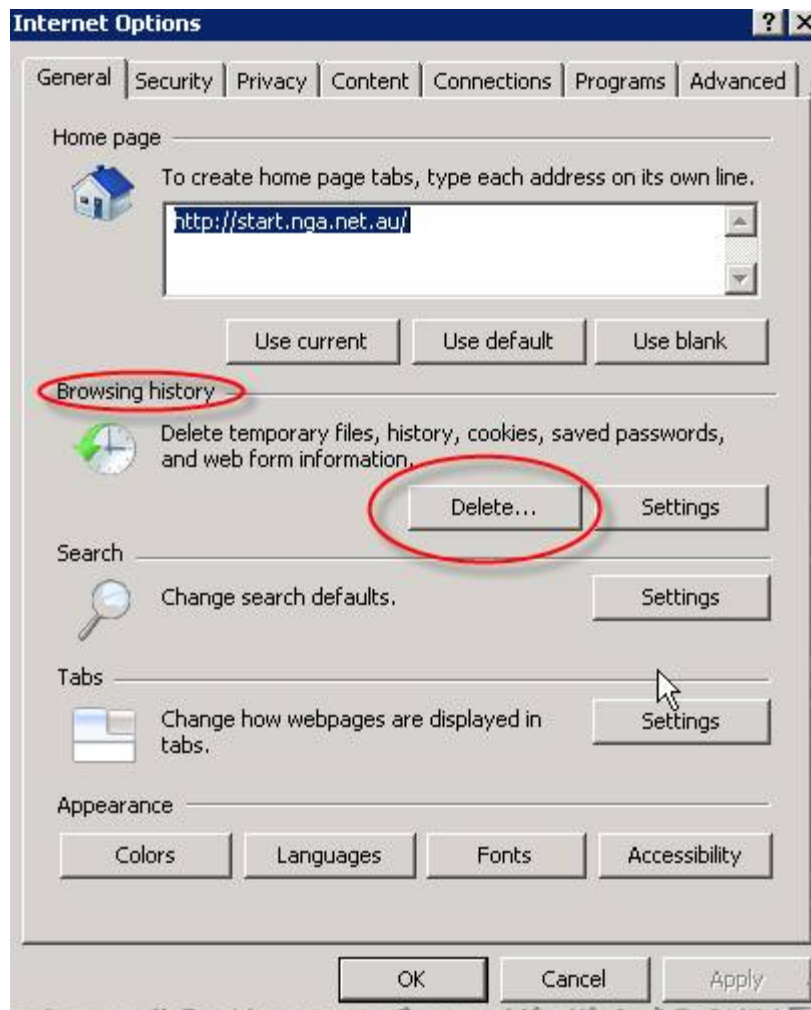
Internet Options

?

General | Security | Privacy | Content | Connections | Programs | Advanced

Home page

To create home page tabs, type each address on its own line.

http://start.nga.net.au/

Use current | Use default | Use blank

Browsing history

Delete temporary files, history, cookies, saved passwords, and web form information.

Delete... | Settings

Search

Change search defaults.

Settings

Tabs

Change how webpages are displayed in tabs.

Settings

Appearance

Colors | Languages | Fonts | Accessibility

OK | Cancel | Apply